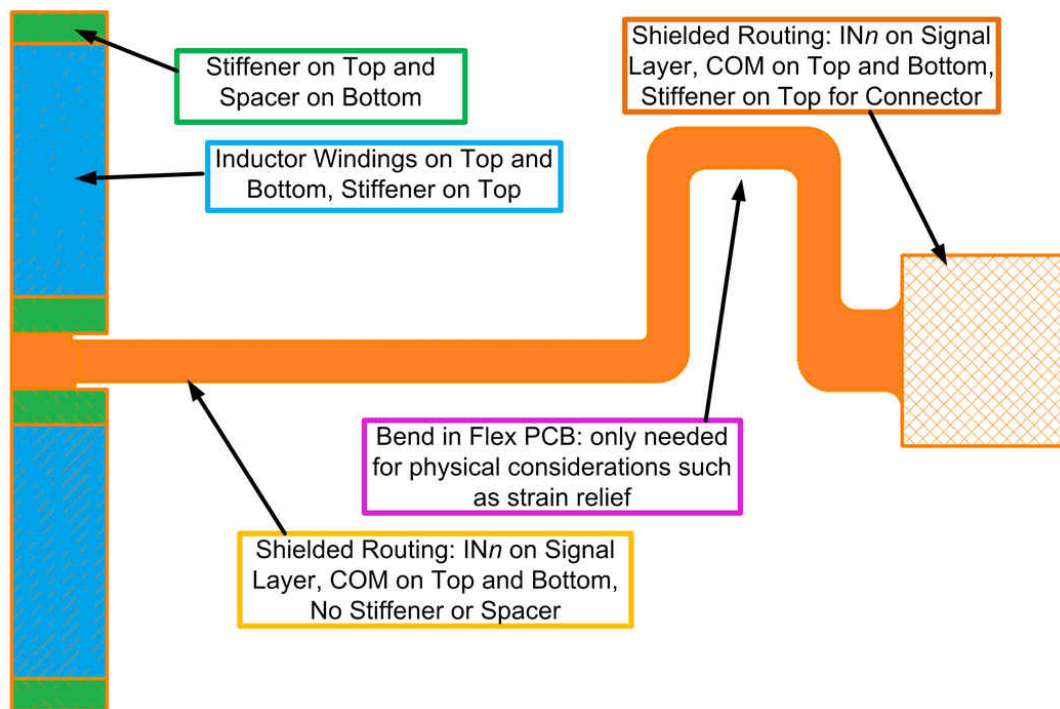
Shielded Routing: IN$n$ on Signal Layer, COM on Top and Bottom, Stiffener on Top for Connector

Stiffener on Top and Spacer on Bottom

Inductor Windings on Top and Bottom, Stiffener on Top

Bend in Flex PCB: only needed for physical considerations such as strain relief

Shielded Routing: IN$n$ on Signal Layer, COM on Top and Bottom, No Stiffener or Spacer